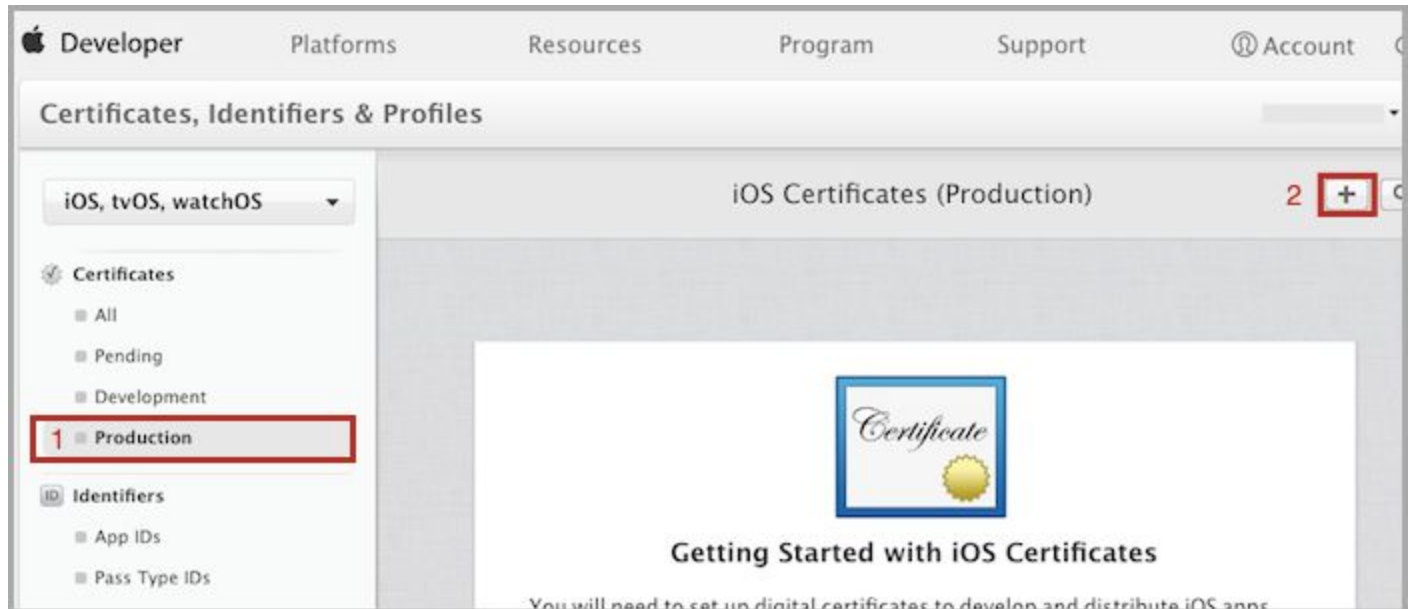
Developer Platforms Resources Program Support Account

Certificates, Identifiers & Profiles

iOS, tvOS, watchOS

iOS Certificates (Production)

2 +

Certificates

All

Pending

Development

1 Production

ID Identifiers

App IDs

Pass Type IDs

Certificate

Getting Started with iOS Certificates

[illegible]